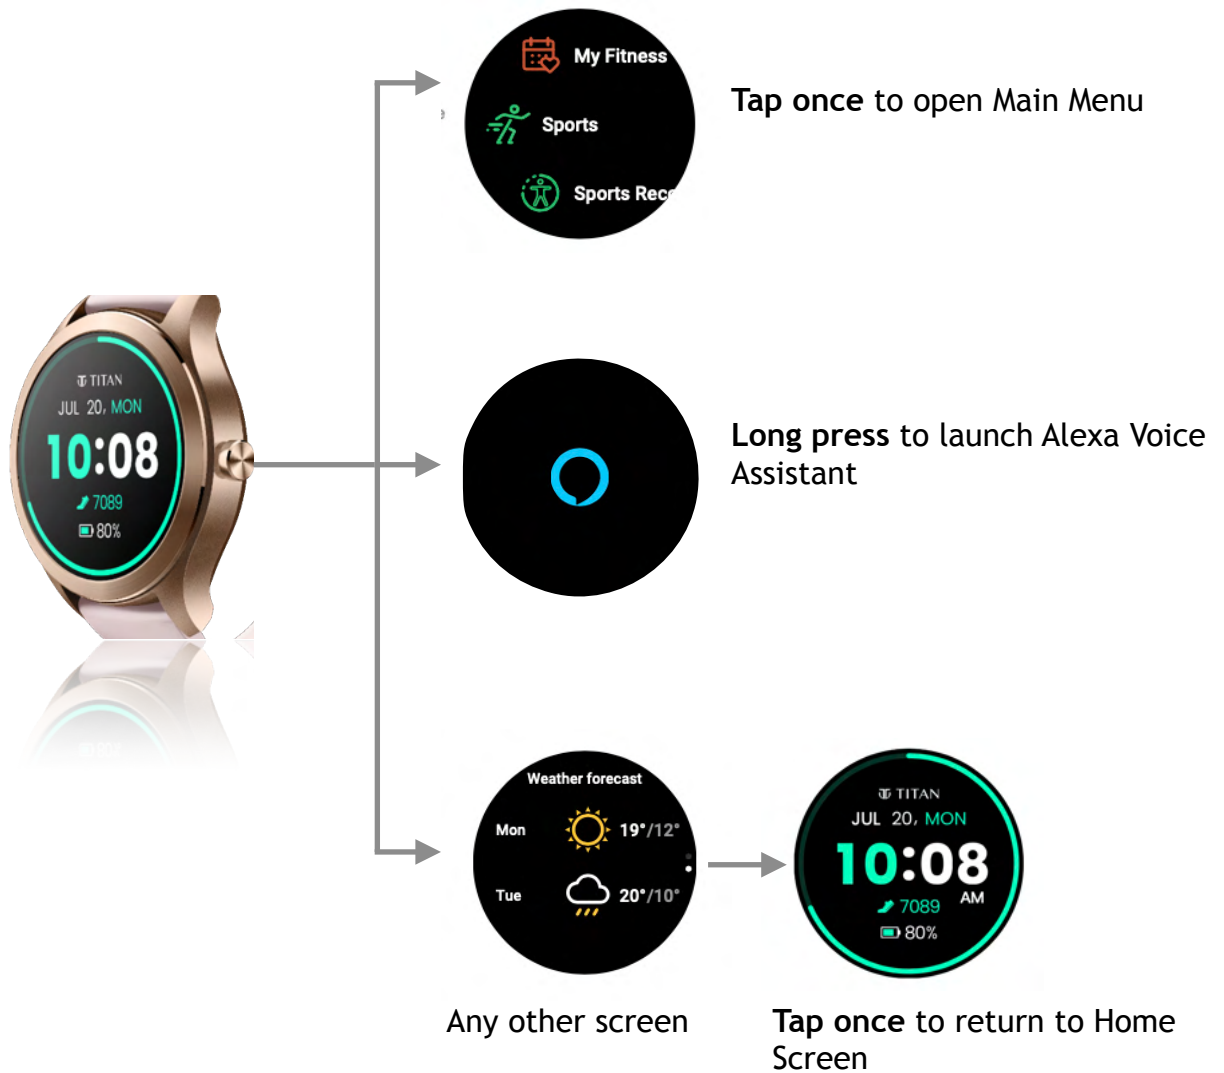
TITAN
JUL 20, MON
10:08
7089
80%

My Fitness
Sports
Sports Rec

**Tap once** to open Main Menu

**Long press** to launch Alexa Voice Assistant

Weather forecast
Mon 19°/12°
Tue 20°/10°

TITAN
JUL 20, MON
10:08
AM
7089
80%

Any other screen

**Tap once** to return to Home Screen